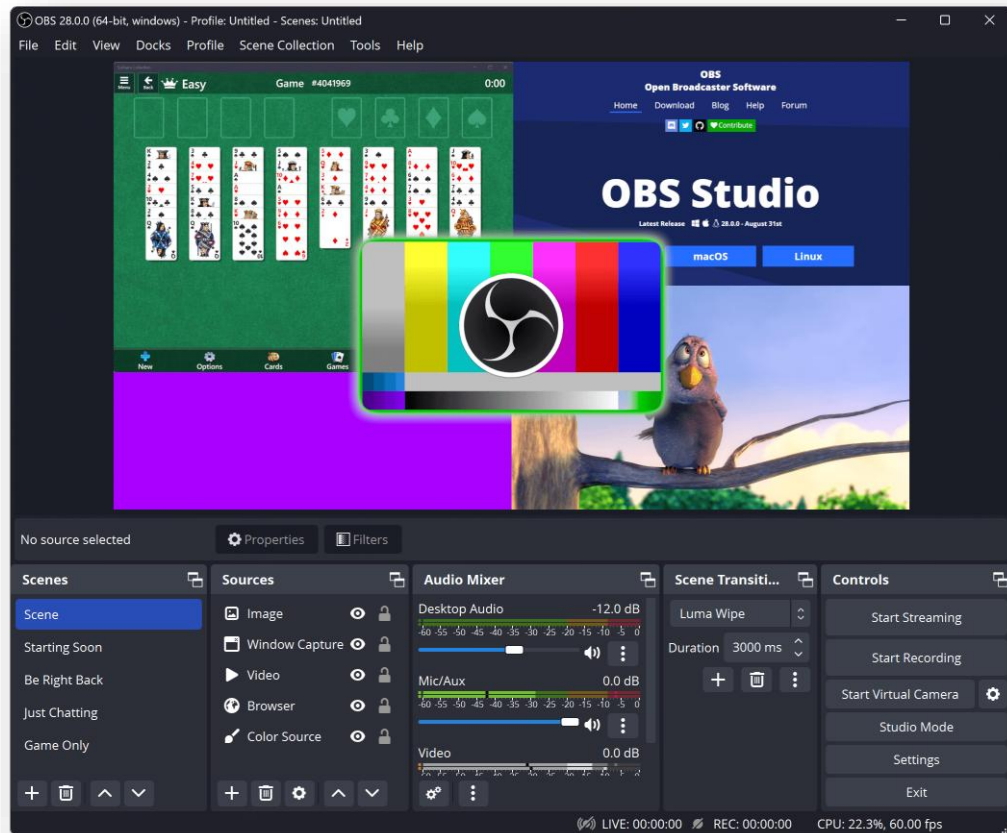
OBS 28.0.0 (64-bit, windows) - Profile: Untitled - Scenes: Untitled

File Edit View Docks Profile Scene Collection Tools Help

Menu Back Easy Game #4041969 0:00

New Options Cards Games

OBS
Open Broadcaster Software
Home Download Blog Help Forum
Contribute

OBS Studio
Latest Release 28.0.0 - August 31st
macOS Linux

No source selected Properties Filters

Scenes
Scene
Starting Soon
Be Right Back
Just Chatting
Game Only

Sources
Image
Window Capture
Video
Browser
Color Source

Audio Mixer
Desktop Audio -12.0 dB
-60 -55 -50 -45 -40 -35 -30 -25 -20 -15 -10 -5 0
Mic/Aux 0.0 dB
-60 -55 -50 -45 -40 -35 -30 -25 -20 -15 -10 -5 0
Video 0.0 dB

Scene Transiti...
Luma Wipe
Duration 3000 ms

Controls
Start Streaming
Start Recording
Start Virtual Camera
Studio Mode
Settings
Exit

LIVE: 00:00:00 REC: 00:00:00 CPU: 22.3%, 60.00 fps